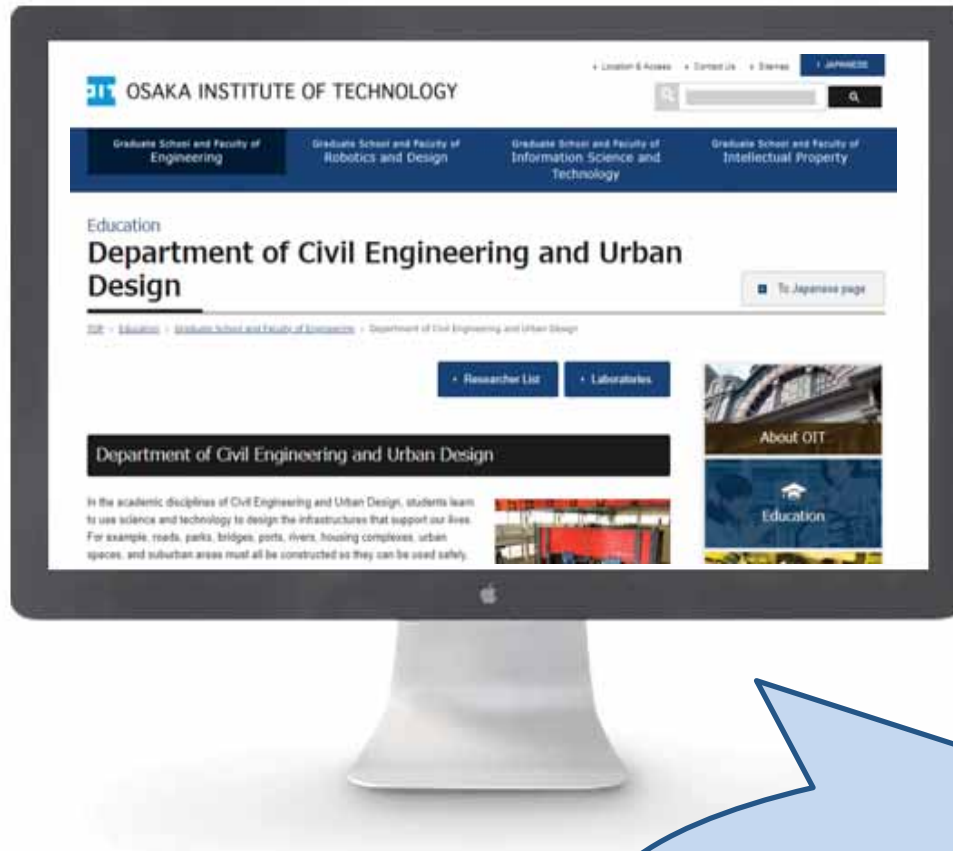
• Location & Access • Contact Us • Sitemap • JAPANESE

OIT OSAKA INSTITUTE OF TECHNOLOGY

Graduate School and Faculty of Engineering

Graduate School and Faculty of Robotics and Design

Graduate School and Faculty of Information Science and Technology

Graduate School and Faculty of Intellectual Property

Education

Department of Civil Engineering and Urban Design

To Japanese page

TOP › Education › Graduate School and Faculty of Engineering › Department of Civil Engineering and Urban Design

• Researcher List

• Laboratories

Department of Civil Engineering and Urban Design

In the academic disciplines of Civil Engineering and Urban Design, students learn to use science and technology to design the infrastructures that support our lives. For example, roads, parks, bridges, ports, rivers, housing complexes, urban spaces, and suburban areas must all be constructed so they can be used safely.

About OIT

Education